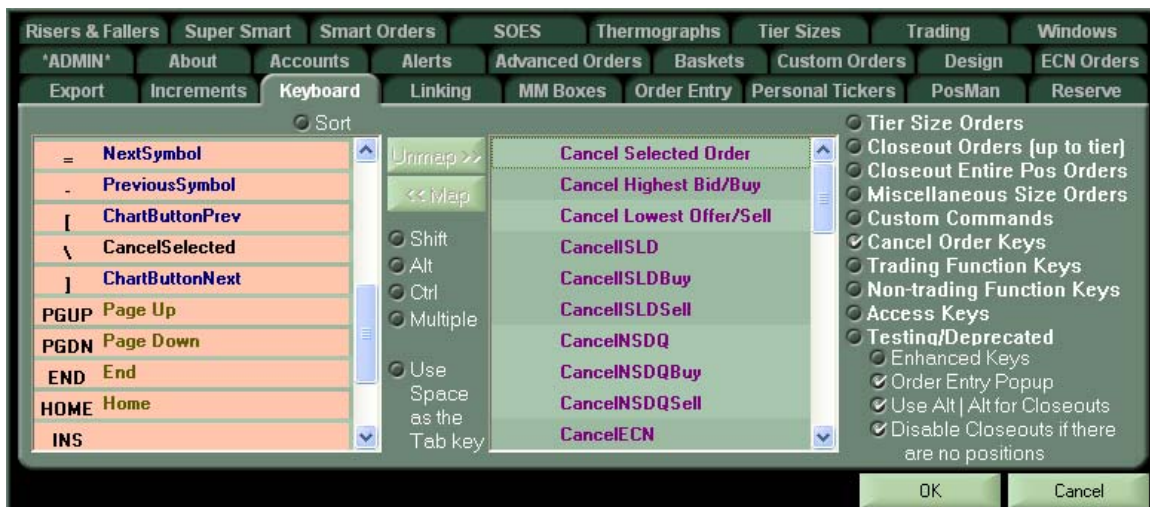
Risers & Fallers Super Smart Smart Orders SOES Thermographs Tier Sizes Trading Windows
*ADMIN* About Accounts Alerts Advanced Orders Baskets Custom Orders Design ECN Orders
Export Increments Keyboard Linking MM Boxes Order Entry Personal Tickers PosMan Reserve

Sort

| | |
|---|---|
| = | NextSymbol |
| , | PreviousSymbol |
| [ | ChartButtonPrev |
| \ | CancelSelected |
| ] | ChartButtonNext |
| PGUP | Page Up |
| PGDN | Page Down |
| END | End |
| HOME | Home |
| INS | |

Unmap >>
<< Map
Shift
Alt
Ctrl
Multiple
Use Space as the Tab key

Cancel Selected Order
Cancel Highest Bid/Buy
Cancel Lowest Offer/Sell
CancelISLD
CancelISLDBuy
CancelISLDSell
CancelINSDQ
CancelINSDQBuy
CancelINSDQSell
CancelECN

Tier Size Orders
Closeout Orders (up to tier)
Closeout Entire Pos Orders
Miscellaneous Size Orders
Custom Commands
Cancel Order Keys
Trading Function Keys
Non-trading Function Keys
Access Keys
Testing/Deprecated
Enhanced Keys
Order Entry Popup
Use Alt | Alt for Closeouts
Disable Closeouts if there are no positions

OK
Cancel